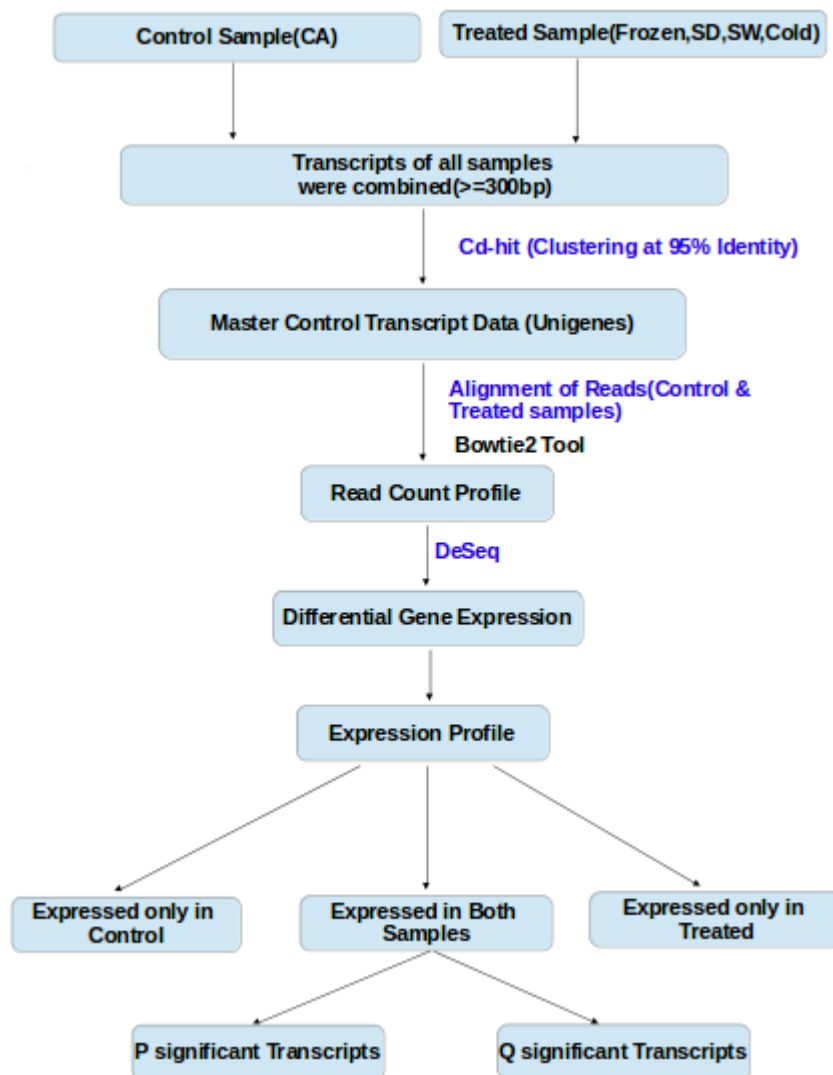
Control Sample(CA)

Treated Sample(Frozen,SD,SW,Cold)

Transcripts of all samples were combined(>=300bp)

Cd-hit (Clustering at 95% Identity)

Master Control Transcript Data (Unigenes)

Alignment of Reads(Control & Treated samples)

Bowtie2 Tool

Read Count Profile

DeSeq

Differential Gene Expression

Expression Profile

Expressed only in Control

Expressed in Both Samples

Expressed only in Treated

P significant Transcripts

Q significant Transcripts